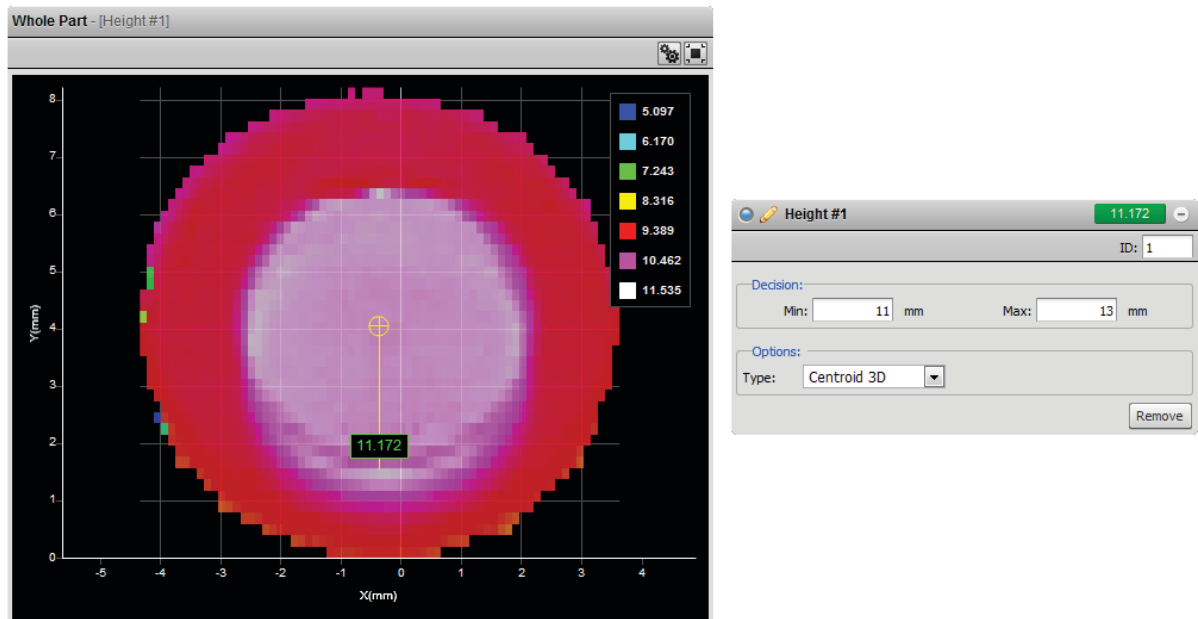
Whole Part - [Height #1]

8
7
6
5
4
3
2
1
0
Y(mm)

-5 -4 -3 -2 -1 0 1 2 3 4
X(mm)

5.097
6.170
7.243
8.316
9.389
10.462
11.535

11.172

Height #1 11.172

ID: 1

Decision:
Min: 11 mm Max: 13 mm

Options:
Type: Centroid 3D

Remove